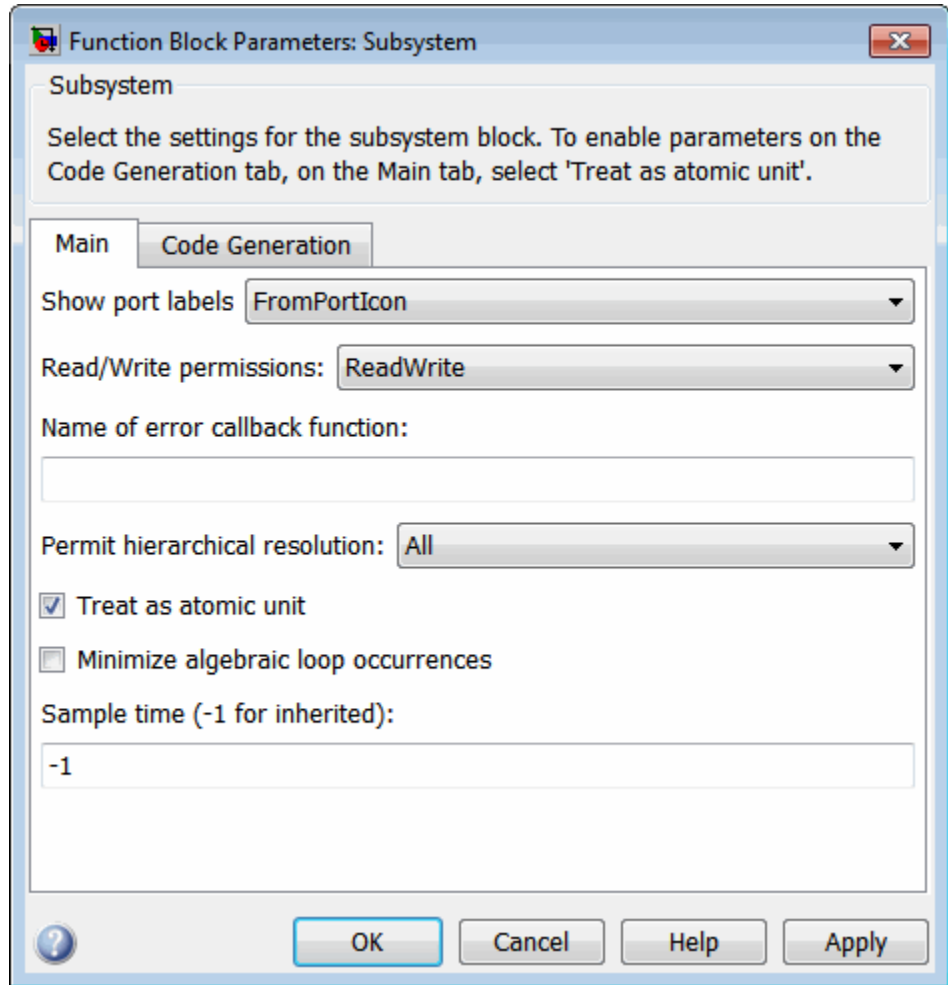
Function Block Parameters: Subsystem

Subsystem

Select the settings for the subsystem block. To enable parameters on the Code Generation tab, on the Main tab, select 'Treat as atomic unit'.

Main | Code Generation

Show port labels FromPortIcon

Read/Write permissions: ReadWrite

Name of error callback function:

Permit hierarchical resolution: All

Treat as atomic unit

Minimize algebraic loop occurrences

Sample time (-1 for inherited):

-1

OK Cancel Help Apply